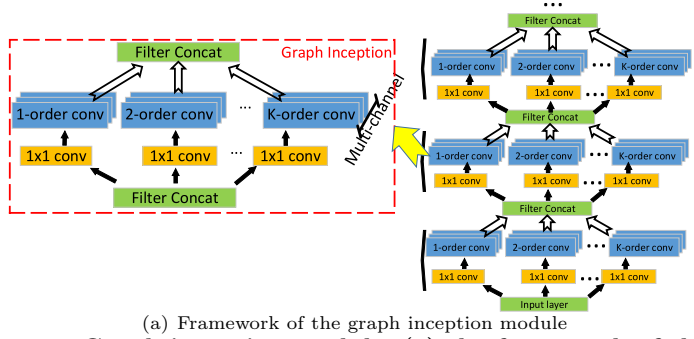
Filter Concat

Graph Inception

1-order conv

2-order conv

...

K-order conv

1x1 conv

1x1 conv

...

1x1 conv

Filter Concat

Multi-channel

...

Filter Concat

1-order conv

2-order conv

...

K-order conv

1x1 conv

1x1 conv

...

1x1 conv

Filter Concat

1-order conv

2-order conv

...

K-order conv

1x1 conv

1x1 conv

...

1x1 conv

Filter Concat

1-order conv

2-order conv

...

K-order conv

1x1 conv

1x1 conv

...

1x1 conv

Input layer

(a) Framework of the graph inception module

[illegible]